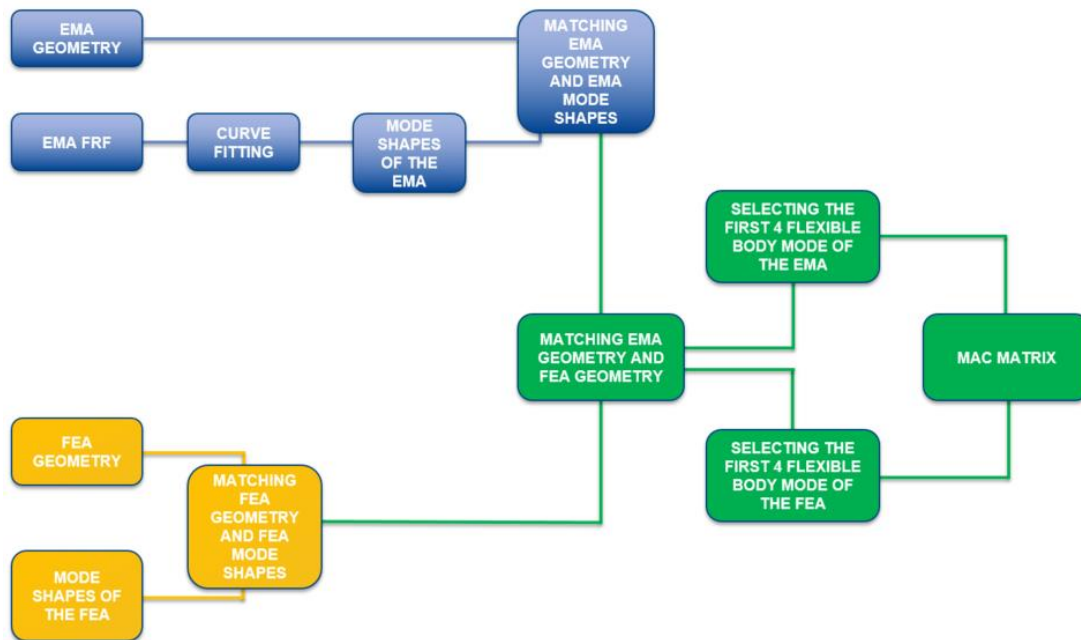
EMA GEOMETRY

MATCHING EMA GEOMETRY AND EMA MODE SHAPES

EMA FRF

CURVE FITTING

MODE SHAPES OF THE EMA

SELECTING THE FIRST 4 FLEXIBLE BODY MODE OF THE EMA

MATCHING EMA GEOMETRY AND FEA GEOMETRY

MAC MATRIX

FEA GEOMETRY

MATCHING FEA GEOMETRY AND FEA MODE SHAPES

SELECTING THE FIRST 4 FLEXIBLE BODY MODE OF THE FEA

MODE SHAPES OF THE FEA